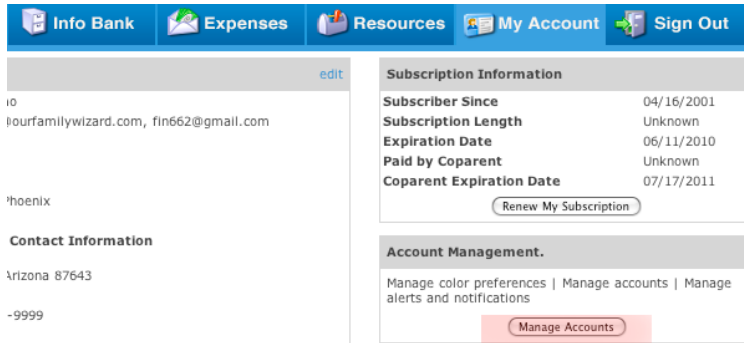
Info Bank | Expenses | Resources | My Account | Sign Out

edit

ıo

@ourfamilywizard.com, fin662@gmail.com

'hoenix

Contact Information

Arizona 87643

-9999

Subscription Information

| | |
|---|---|
| Subscriber Since | 04/16/2001 |
| Subscription Length | Unknown |
| Expiration Date | 06/11/2010 |
| Paid by Coparent | Unknown |
| Coparent Expiration Date | 07/17/2011 |

Renew My Subscription

Account Management.

Manage color preferences | Manage accounts | Manage alerts and notifications

Manage Accounts